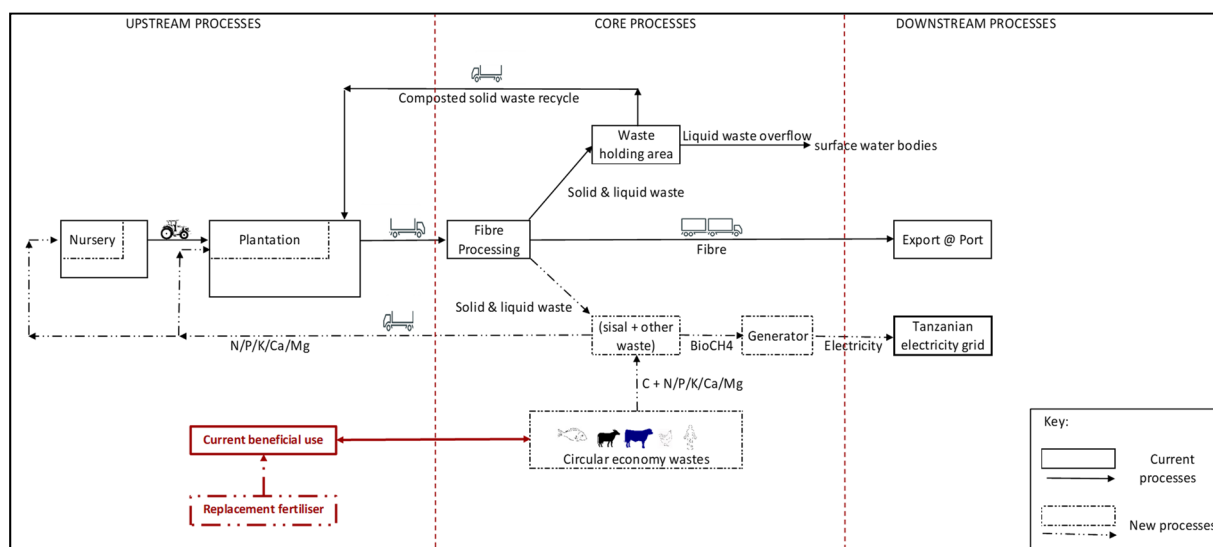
UPSTREAM PROCESSES

CORE PROCESSES

DOWNSTREAM PROCESSES

Composted solid waste recycle

Waste holding area

Liquid waste overflow

surface water bodies

Solid & liquid waste

Nursery

Plantation

Fibre Processing

Fibre

Export @ Port

Solid & liquid waste

(sisal + other waste)

BioCH4

Generator

Electricity

Tanzanian electricity grid

N/P/K/Ca/Mg

C + N/P/K/Ca/Mg

Current beneficial use

Circular economy wastes

Replacement fertiliser

Key:

Current processes

New processes